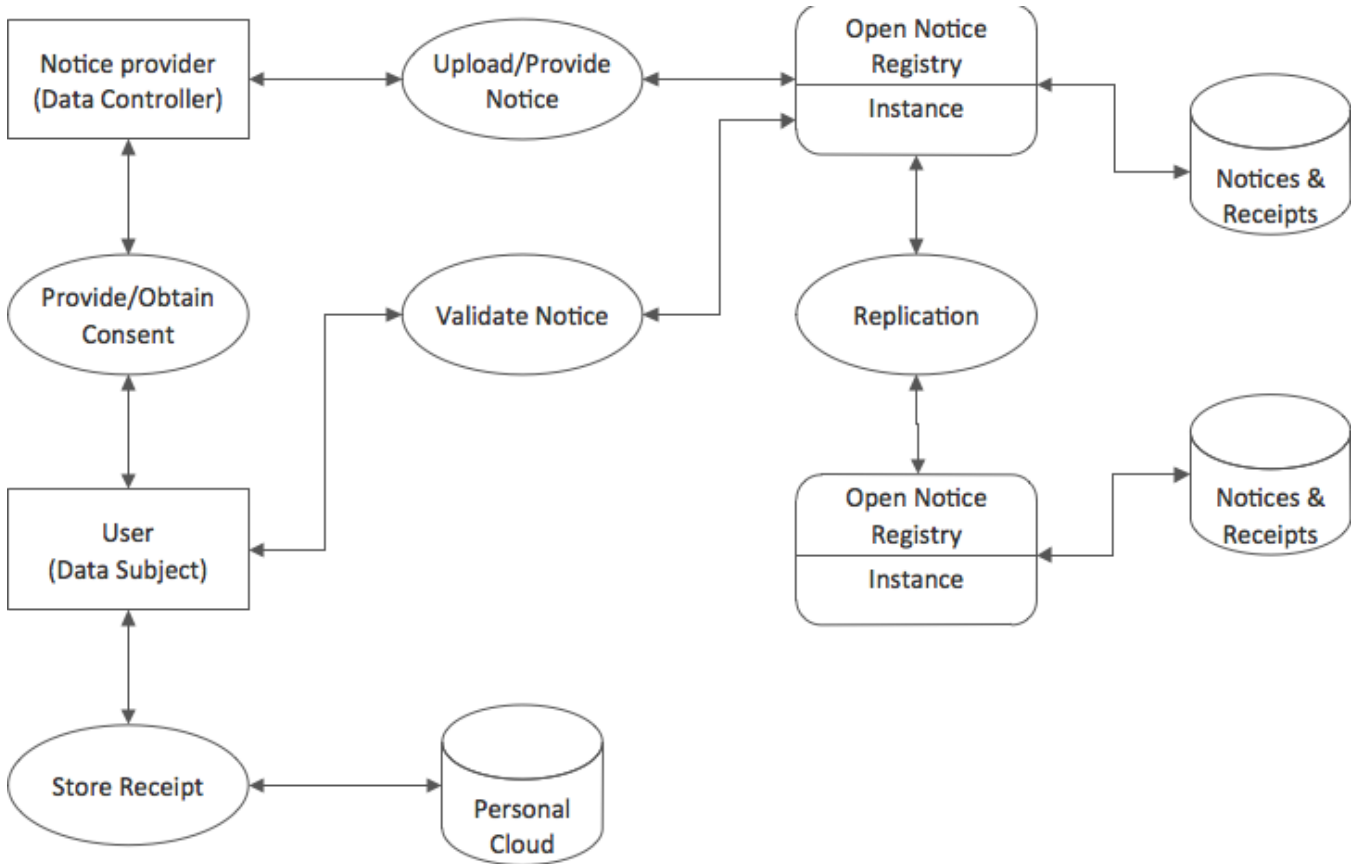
Notice provider
(Data Controller)

Upload/Provide
Notice

Open Notice
Registry
Instance

Notices &
Receipts

Provide/Obtain
Consent

Validate Notice

Replication

Open Notice
Registry
Instance

Notices &
Receipts

User
(Data Subject)

Store Receipt

Personal
Cloud